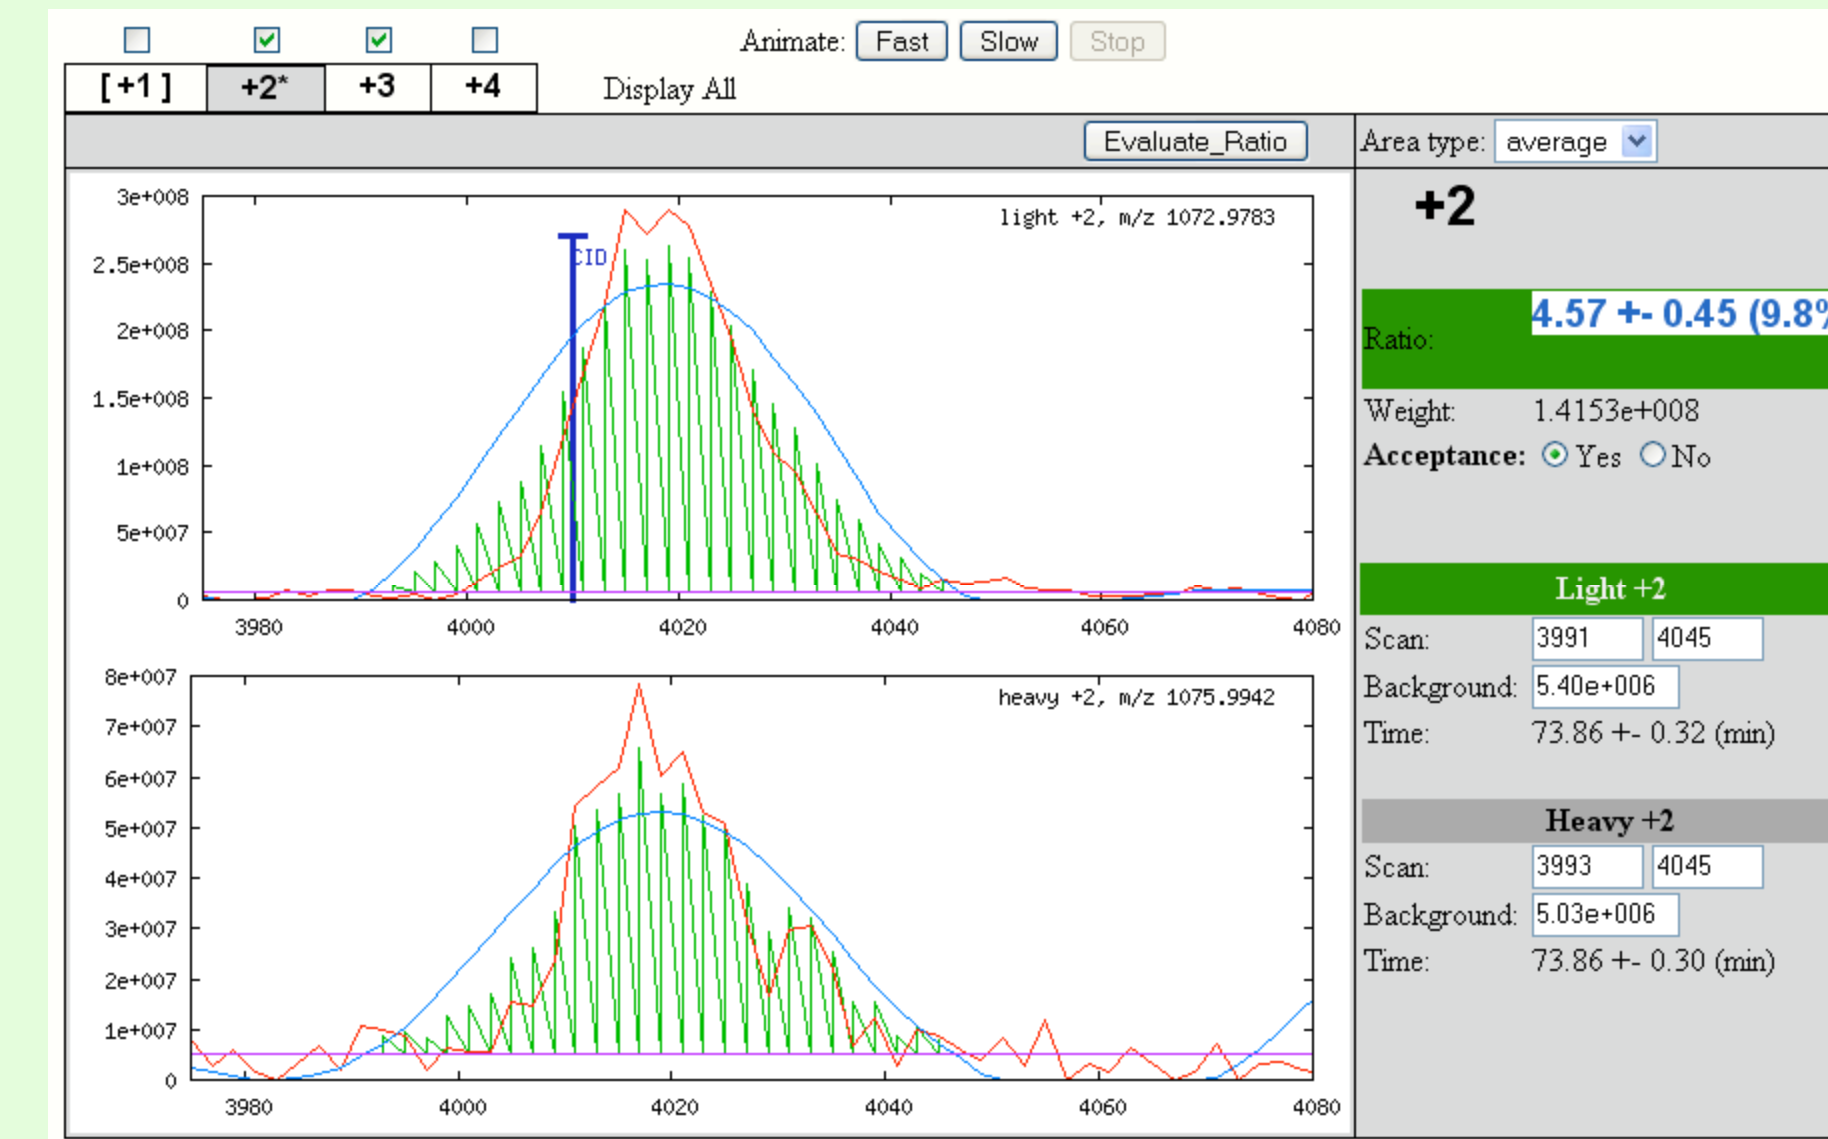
Animate: Fast Slow Stop

[+1] +2* +3 +4 Display All

Evaluate_Ratio

Area type: average

light +2, m/z 1072.9783

CID

3e+008
2.5e+008
2e+008
1.5e+008
1e+008
5e+007
0

3980 4000 4020 4040 4060 4080

heavy +2, m/z 1075.9942

8e+007
7e+007
6e+007
5e+007
4e+007
3e+007
2e+007
1e+007
0

3980 4000 4020 4040 4060 4080

+2

Ratio: 4.57 +- 0.45 (9.8%

Weight: 1.4153e+008

Acceptance: Yes No

Light +2

Scan: 3991 4045

Background: 5.40e+006

Time: 73.86 +- 0.32 (min)

Heavy +2

Scan: 3993 4045

Background: 5.03e+006

Time: 73.86 +- 0.30 (min)